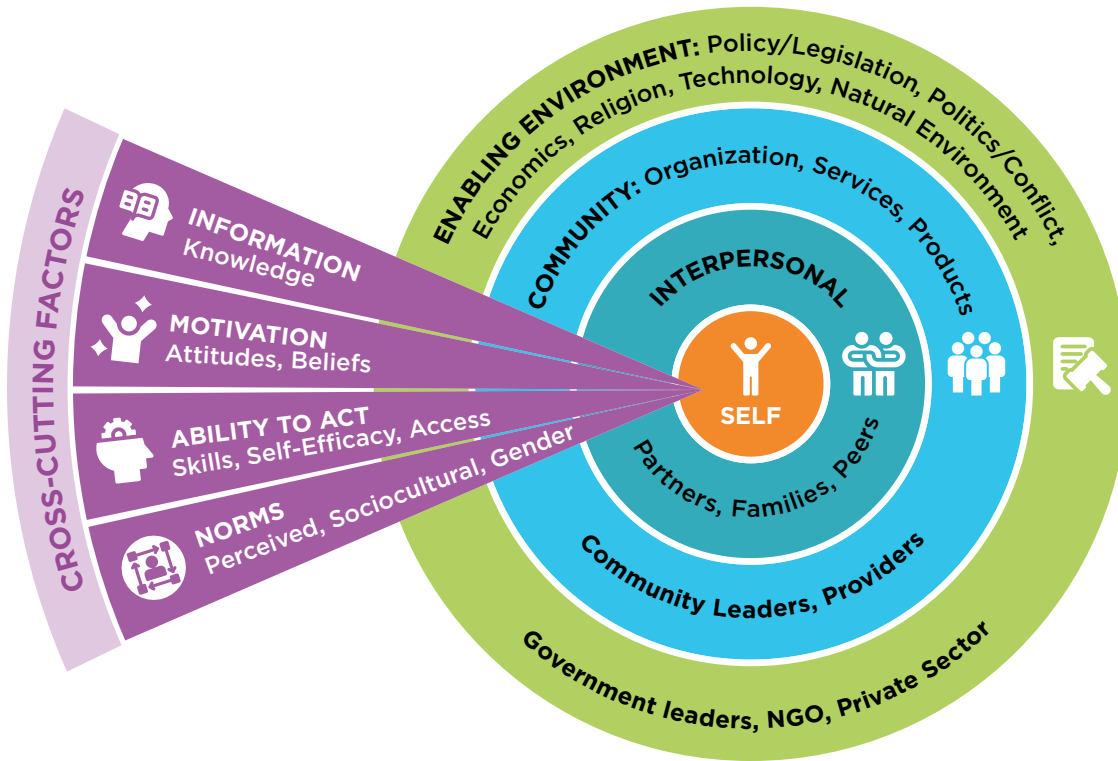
CROSS-CUTTING FACTORS

INFORMATION
Knowledge

MOTIVATION
Attitudes, Beliefs

ABILITY TO ACT
Skills, Self-Efficacy, Access

NORMS
Perceived, Sociocultural, Gender

ENABLING ENVIRONMENT: Policy/Legislation, Politics/Conflict, Economics, Religion, Technology, Natural Environment

COMMUNITY: Organization, Services, Products

INTERPERSONAL

SELF

Partners, Families, Peers

Community Leaders, Providers

Government leaders, NGO, Private Sector